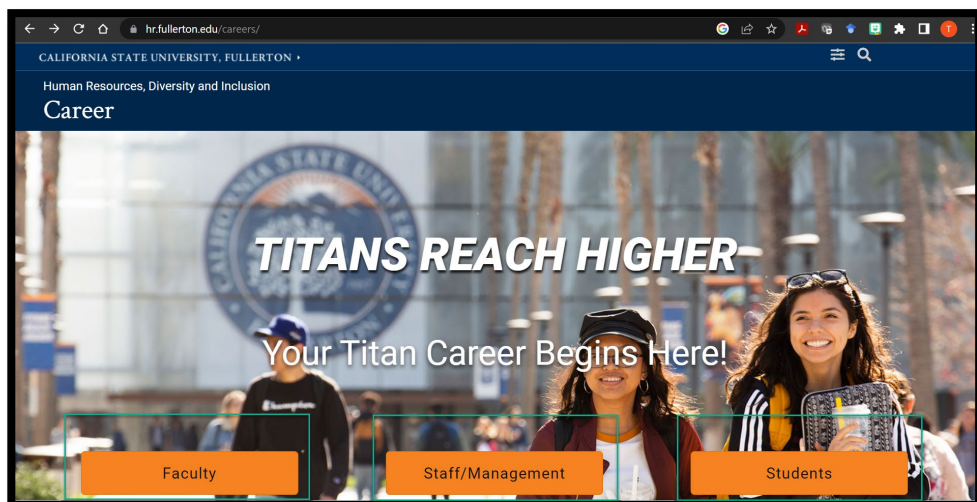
hr.fullerton.edu/careers/

CALIFORNIA STATE UNIVERSITY, FULLERTON ▸

Human Resources, Diversity and Inclusion
Career

CALIFORNIA STATE UNIVERSITY

TITANS REACH HIGHER

Your Titan Career Begins Here!

Champion

Faculty

Staff/Management

Students